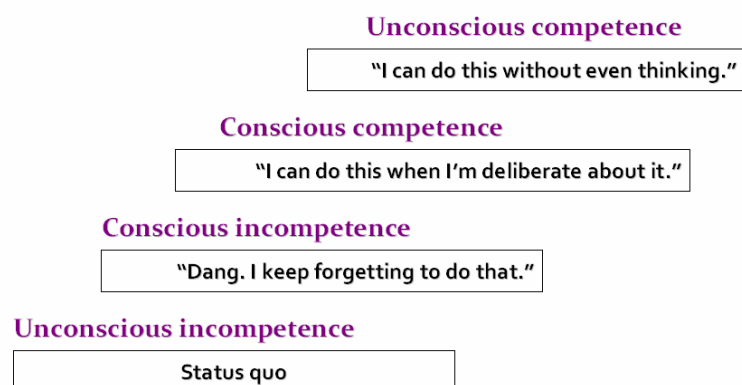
Unconscious competence

“I can do this without even thinking.”

Conscious competence

“I can do this when I’m deliberate about it.”

Conscious incompetence

“Dang. I keep forgetting to do that.”

Unconscious incompetence

Status quo